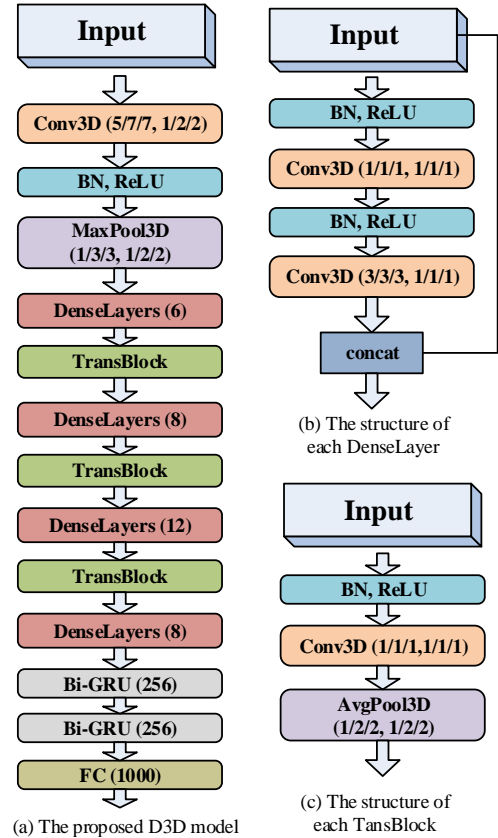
Input

Conv3D (5/7/7, 1/2/2)

BN, ReLU

MaxPool3D (1/3/3, 1/2/2)

DenseLayers (6)

TransBlock

DenseLayers (8)

TransBlock

DenseLayers (12)

TransBlock

DenseLayers (8)

Bi-GRU (256)

Bi-GRU (256)

FC (1000)

(a) The proposed D3D model

Input

BN, ReLU

Conv3D (1/1/1, 1/1/1)

BN, ReLU

Conv3D (3/3/3, 1/1/1)

concat

(b) The structure of each DenseLayer

Input

BN, ReLU

Conv3D (1/1/1,1/1/1)

AvgPool3D (1/2/2, 1/2/2)

(c) The structure of each TansBlock